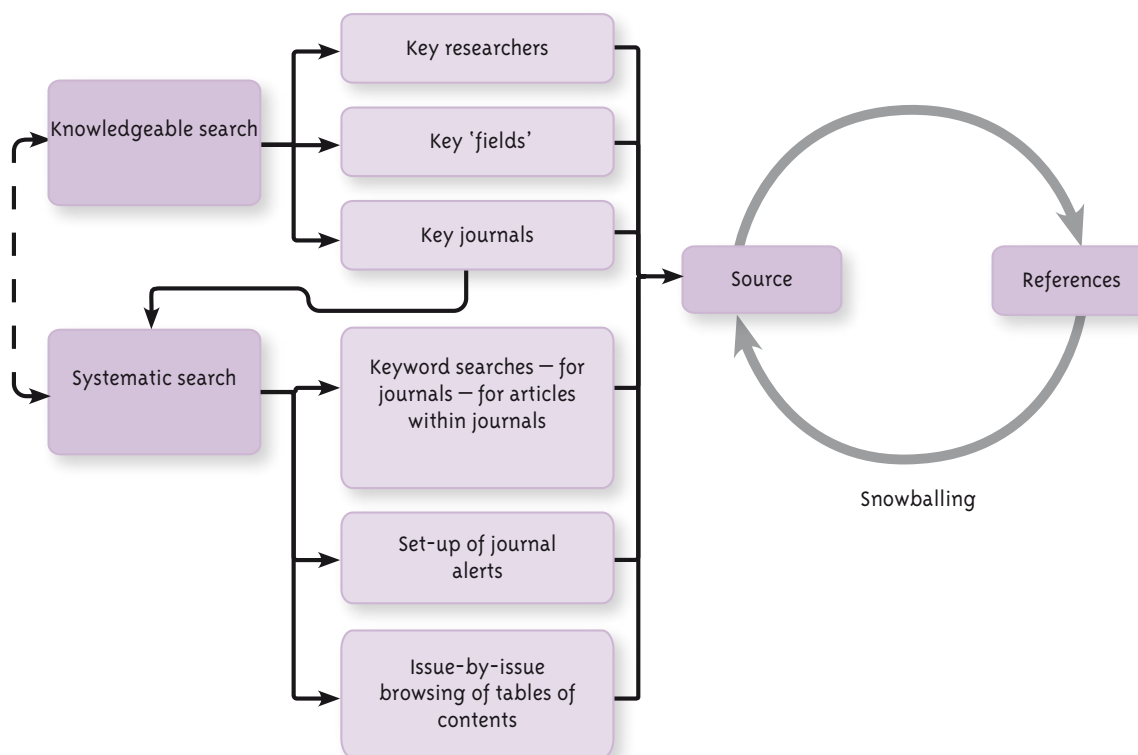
Knowledgeable search

Key researchers

Key 'fields'

Key journals

Systematic search

Keyword searches – for journals – for articles within journals

Set-up of journal alerts

Issue-by-issue browsing of tables of contents

Source

References

Snowballing